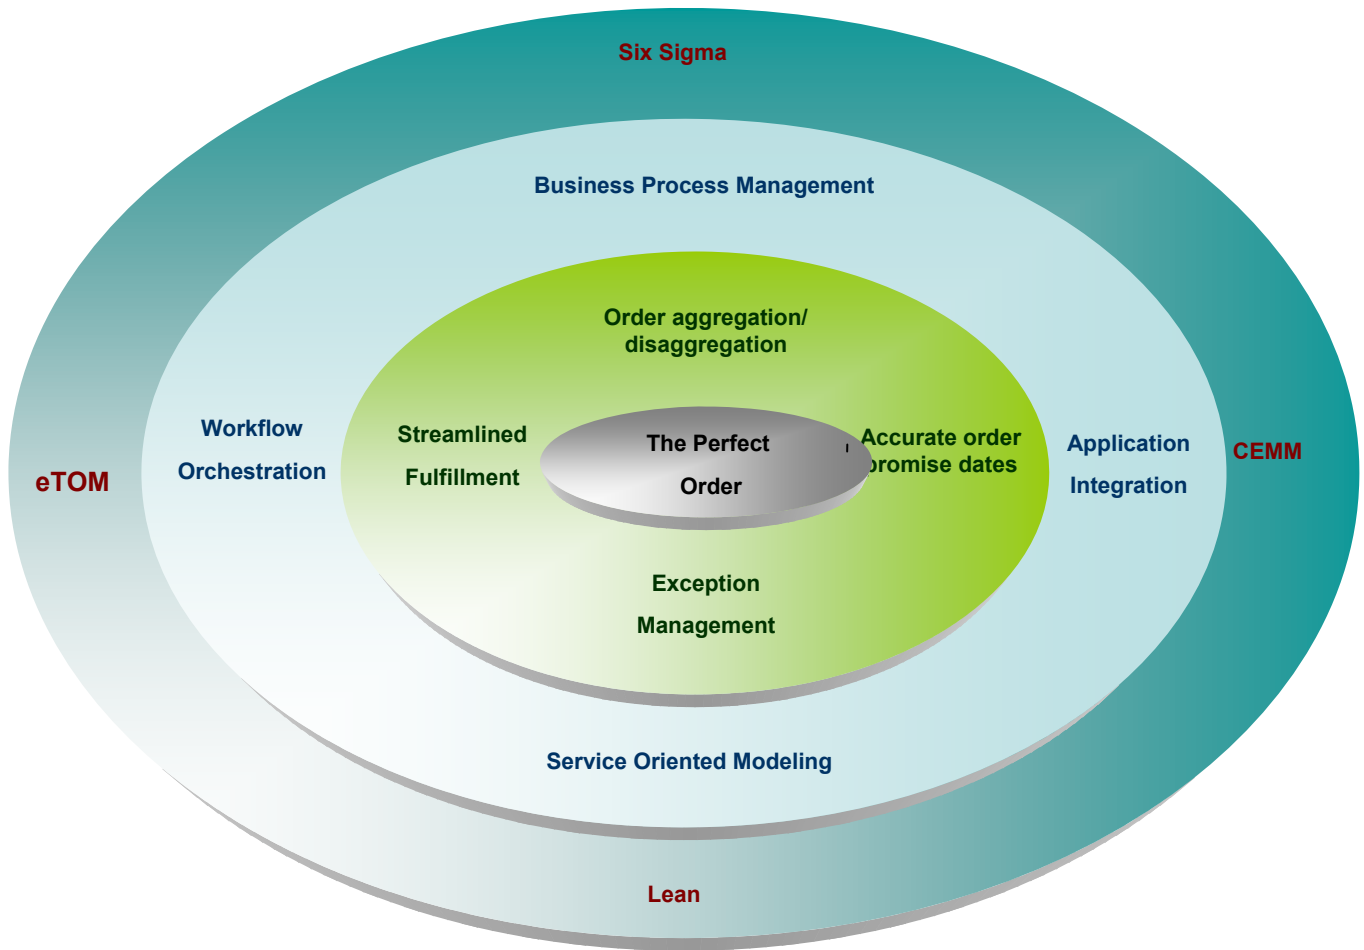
Six Sigma

Business Process Management

Order aggregation/ disaggregation

Workflow Orchestration

Streamlined Fulfillment

The Perfect Order

Accurate order promise dates

Application Integration

eTOM

CEMM

Exception Management

Service Oriented Modeling

Lean